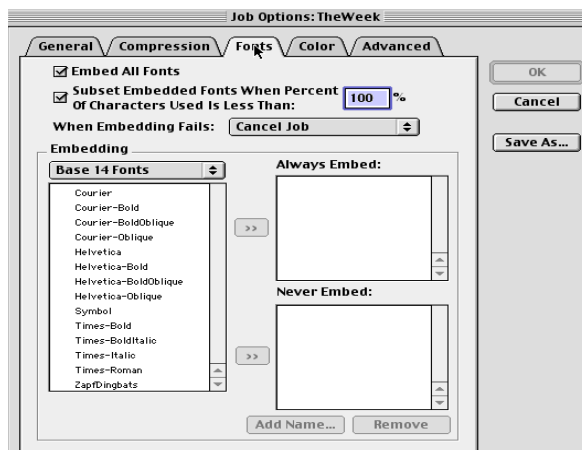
Job Options: TheWeek

General
Compression
Fonts
Color
Advanced

☑ Embed All Fonts
☑ Subset Embedded Fonts When Percent Of Characters Used Is Less Than: 100 %
When Embedding Fails: Cancel Job

Embedding
Base 14 Fonts
Courier
Courier-Bold
Courier-BoldOblique
Courier-Oblique
Helvetica
Helvetica-Bold
Helvetica-BoldOblique
Helvetica-Oblique
Symbol
Times-Bold
Times-BoldItalic
Times-Italic
Times-Roman
ZapfDingbats

>>
>>

Always Embed:
Never Embed:

Add Name...
Remove

OK
Cancel
Save As...